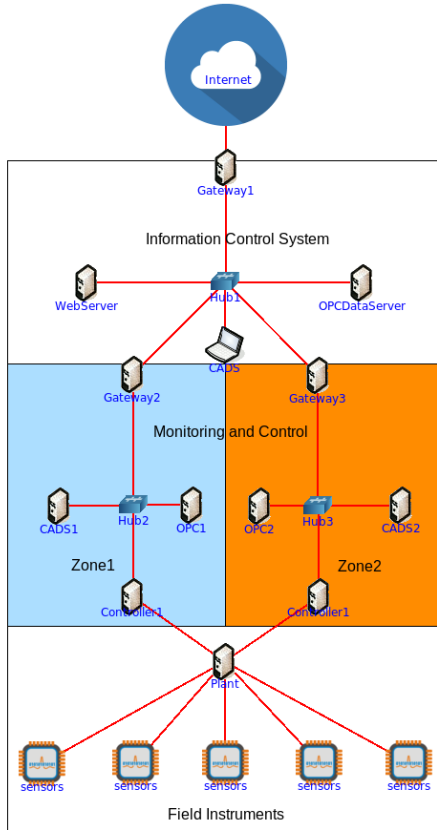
Internet

Gateway1

Information Control System

WebServer

Hub1

OPCDataServer

CADS

Gateway2

Gateway3

Monitoring and Control

CADS1

Hub2

OPC1

OPC2

Hub3

CADS2

Zone1

Zone2

Controller1

Controller1

Plant

sensors

sensors

sensors

sensors

sensors

Field Instruments